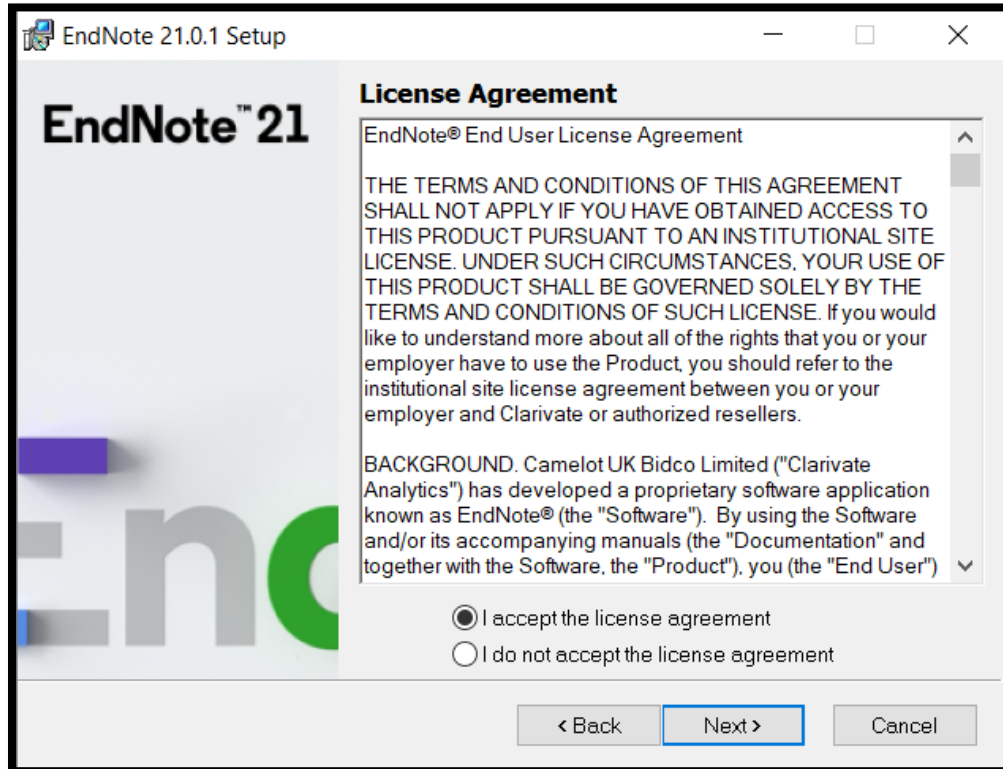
EndNote 21.0.1 Setup

EndNote™ 21

License Agreement

EndNote® End User License Agreement

THE TERMS AND CONDITIONS OF THIS AGREEMENT SHALL NOT APPLY IF YOU HAVE OBTAINED ACCESS TO THIS PRODUCT PURSUANT TO AN INSTITUTIONAL SITE LICENSE. UNDER SUCH CIRCUMSTANCES, YOUR USE OF THIS PRODUCT SHALL BE GOVERNED SOLELY BY THE TERMS AND CONDITIONS OF SUCH LICENSE. If you would like to understand more about all of the rights that you or your employer have to use the Product, you should refer to the institutional site license agreement between you or your employer and Clarivate or authorized resellers.

BACKGROUND. Camelot UK Bidco Limited ("Clarivate Analytics") has developed a proprietary software application known as EndNote® (the "Software"). By using the Software and/or its accompanying manuals (the "Documentation" and together with the Software, the "Product"), you (the "End User")

I accept the license agreement

I do not accept the license agreement

< Back

Next >

Cancel

End